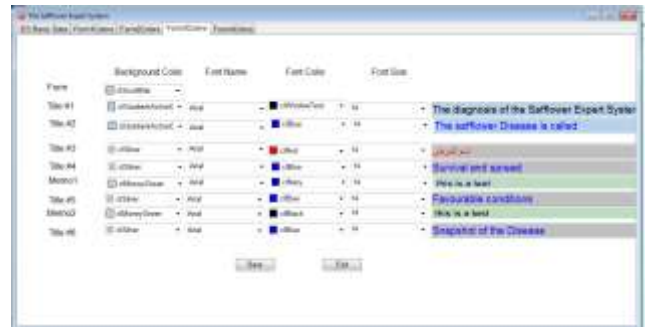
The Safflower Expert System

ES Basic Data | Form#1Colors | Form#2Colors | Form#3Colors | Form#4Colors

Background Color | Font Name | Font Color | Font Size

Form | clGradWhite

Title #1 | clGradientActiveC | Arial | clWindowText | 14 | The diagnosis of the Safflower Expert Syster

Title #2 | clGradientActiveC | Arial | clBlue | 14 | The safflower Disease is called

Title #3 | clSilver | Arial | clRed | 14 | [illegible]

Title #4 | clSilver | Arial | clBlue | 14 | Survival and spread

Memo1 | clMoneyGreen | Arial | clNavy | 14 | this is a test

Title #5 | clSilver | Arial | clBlue | 14 | Favourable conditions

Memo2 | clMoneyGreen | Arial | clBlack | 14 | this is a test

Title #6 | clSilver | Arial | clBlue | 14 | Snapshot of the Disease

Save | Exit